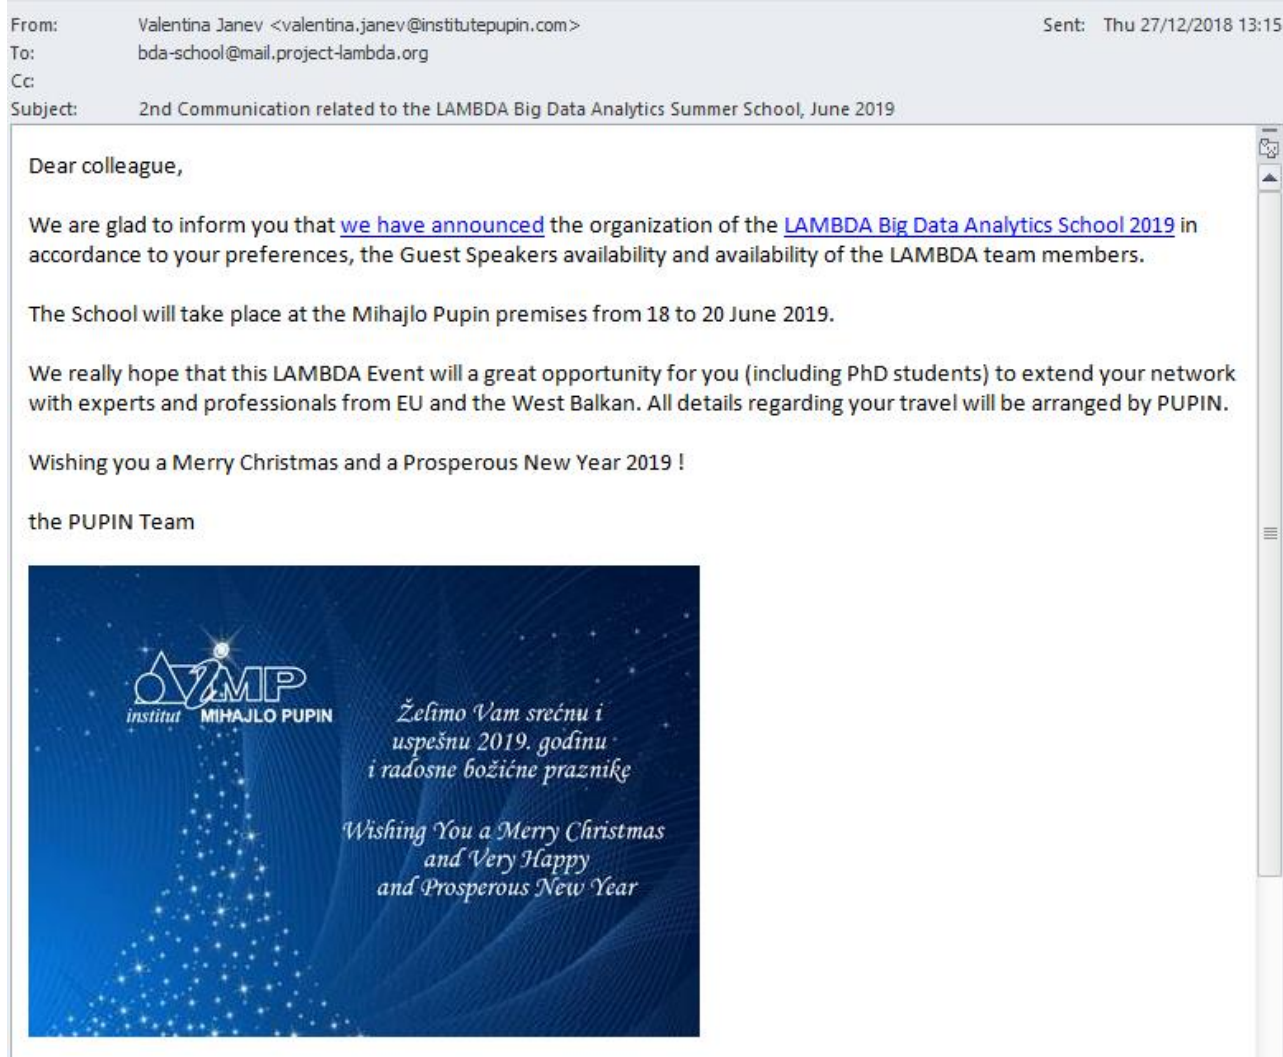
From: Valentina Janev <valentina.janev@institutepupin.com>
Sent: Thu 27/12/2018 13:15
To: bda-school@mail.project-lambda.org
Cc:
Subject: 2nd Communication related to the LAMBDA Big Data Analytics Summer School, June 2019

Dear colleague,

We are glad to inform you that we have announced the organization of the LAMBDA Big Data Analytics School 2019 in accordance to your preferences, the Guest Speakers availability and availability of the LAMBDA team members.

The School will take place at the Mihajlo Pupin premises from 18 to 20 June 2019.

We really hope that this LAMBDA Event will a great opportunity for you (including PhD students) to extend your network with experts and professionals from EU and the West Balkan. All details regarding your travel will be arranged by PUPIN.

Wishing you a Merry Christmas and a Prosperous New Year 2019 !

the PUPIN Team

IMP
institut MIHAJLO PUPIN

Želimo Vam srećnu i uspešnu 2019. godinu i radosne božićne praznike

Wishing You a Merry Christmas and Very Happy and Prosperous New Year